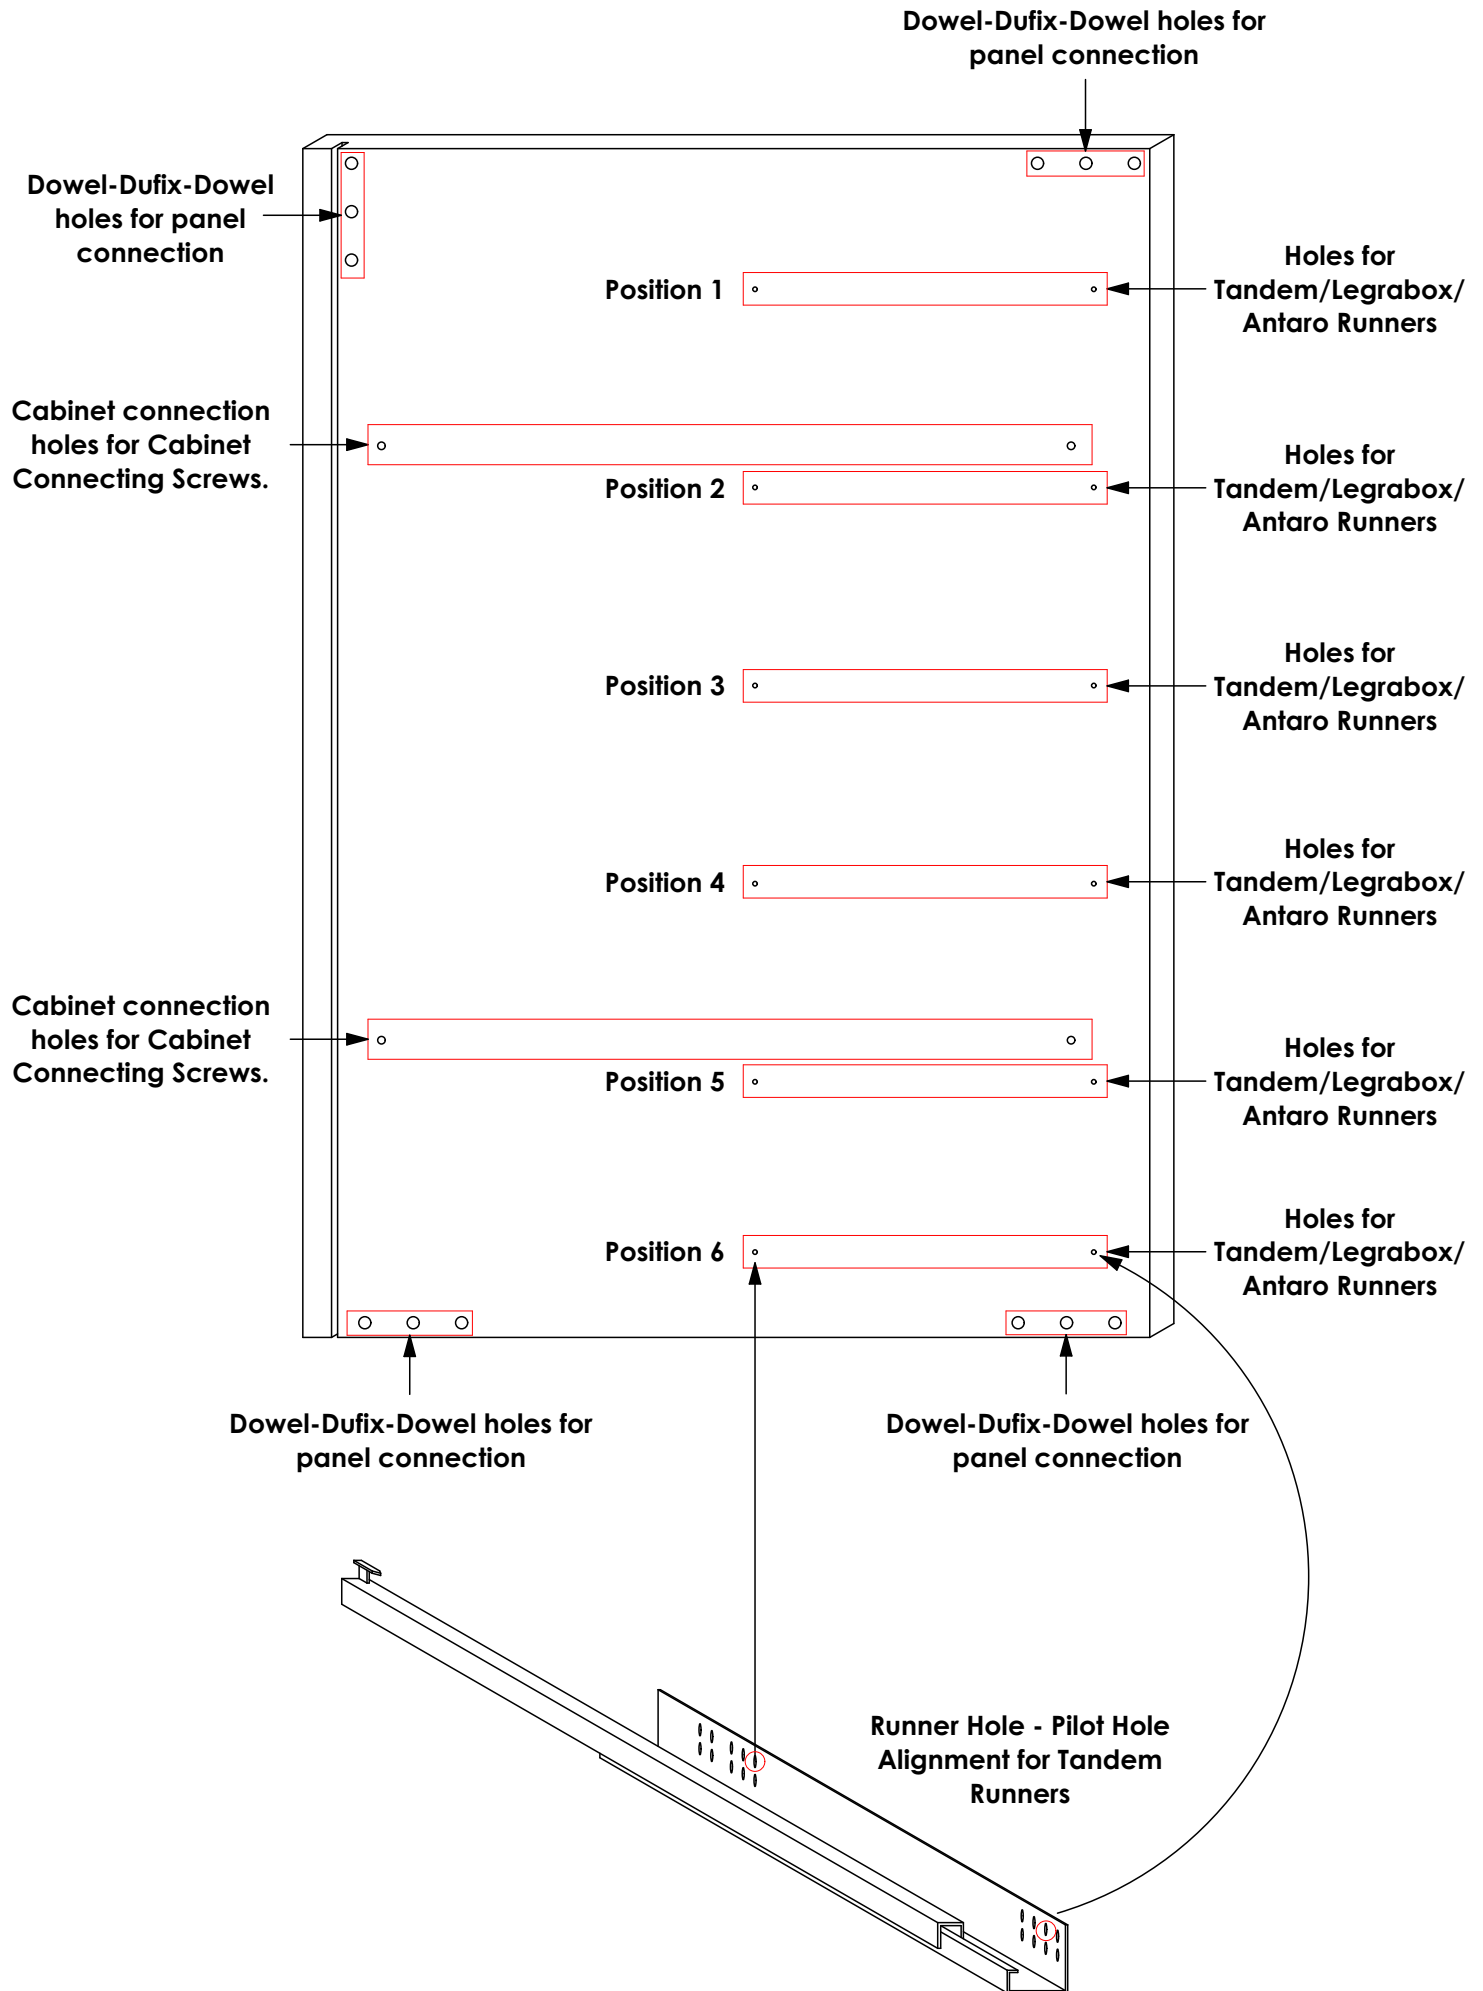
Dowel-Dufix-Dowel holes for panel connection

Dowel-Dufix-Dowel holes for panel connection

Position 1

Holes for Tandem/Legrabox/ Antaro Runners

Cabinet connection holes for Cabinet Connecting Screws.

Position 2

Holes for Tandem/Legrabox/ Antaro Runners

Position 3

Holes for Tandem/Legrabox/ Antaro Runners

Position 4

Holes for Tandem/Legrabox/ Antaro Runners

Cabinet connection holes for Cabinet Connecting Screws.

Position 5

Holes for Tandem/Legrabox/ Antaro Runners

Position 6

Holes for Tandem/Legrabox/ Antaro Runners

Dowel-Dufix-Dowel holes for panel connection

Dowel-Dufix-Dowel holes for panel connection

Runner Hole - Pilot Hole Alignment for Tandem Runners